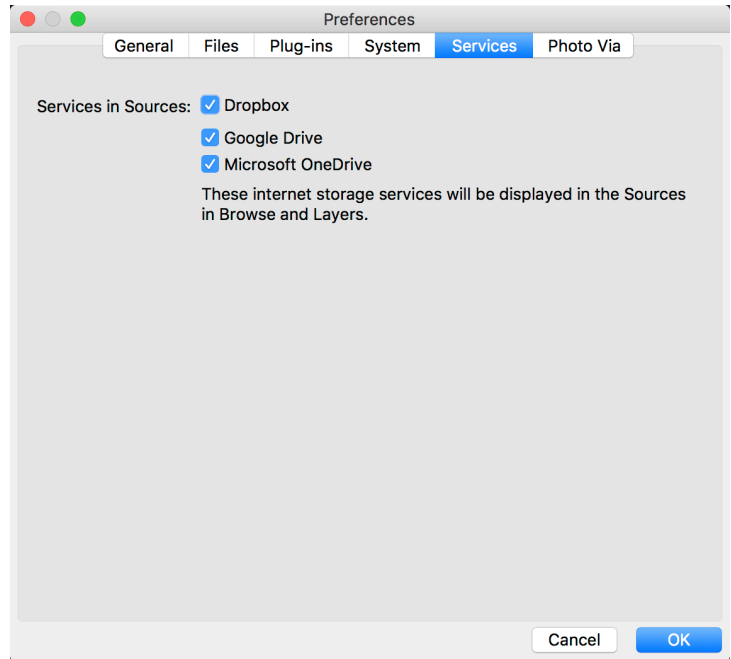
Preferences

General | Files | Plug-ins | System | Services | Photo Via

Services in Sources: Dropbox

Google Drive

Microsoft OneDrive

These internet storage services will be displayed in the Sources in Browse and Layers.

Cancel

OK